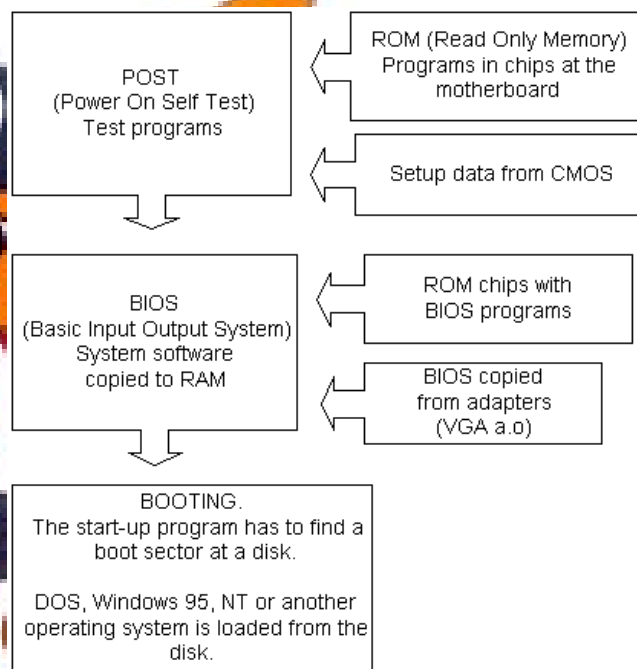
POST
(Power On Self Test)
Test programs

ROM (Read Only Memory)
Programs in chips at the motherboard

Setup data from CMOS

BIOS
(Basic Input Output System)
System software
copied to RAM

ROM chips with
BIOS programs

BIOS copied
from adapters
(VGA a.o)

BOOTING.
The start-up program has to find a boot sector at a disk.

DOS, Windows 95, NT or another operating system is loaded from the disk.